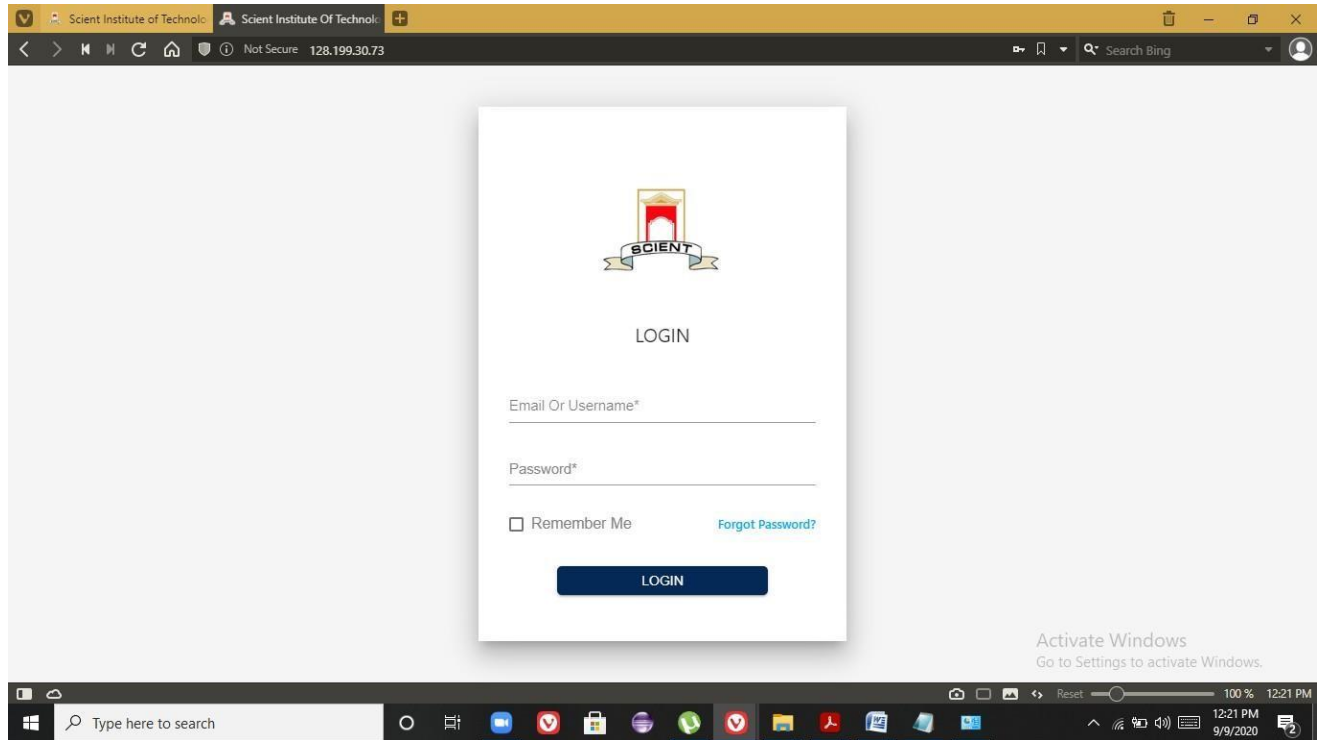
Scient Institute of Technolo
Scient Institute Of Technolo
Not Secure 128.199.30.73
Search Bing

SCIENT

LOGIN

Email Or Username*

Password*

Remember Me
Forgot Password?

LOGIN

Activate Windows
Go to Settings to activate Windows.

Reset
100 % 12:21 PM

Type here to search

12:21 PM
9/9/2020
2